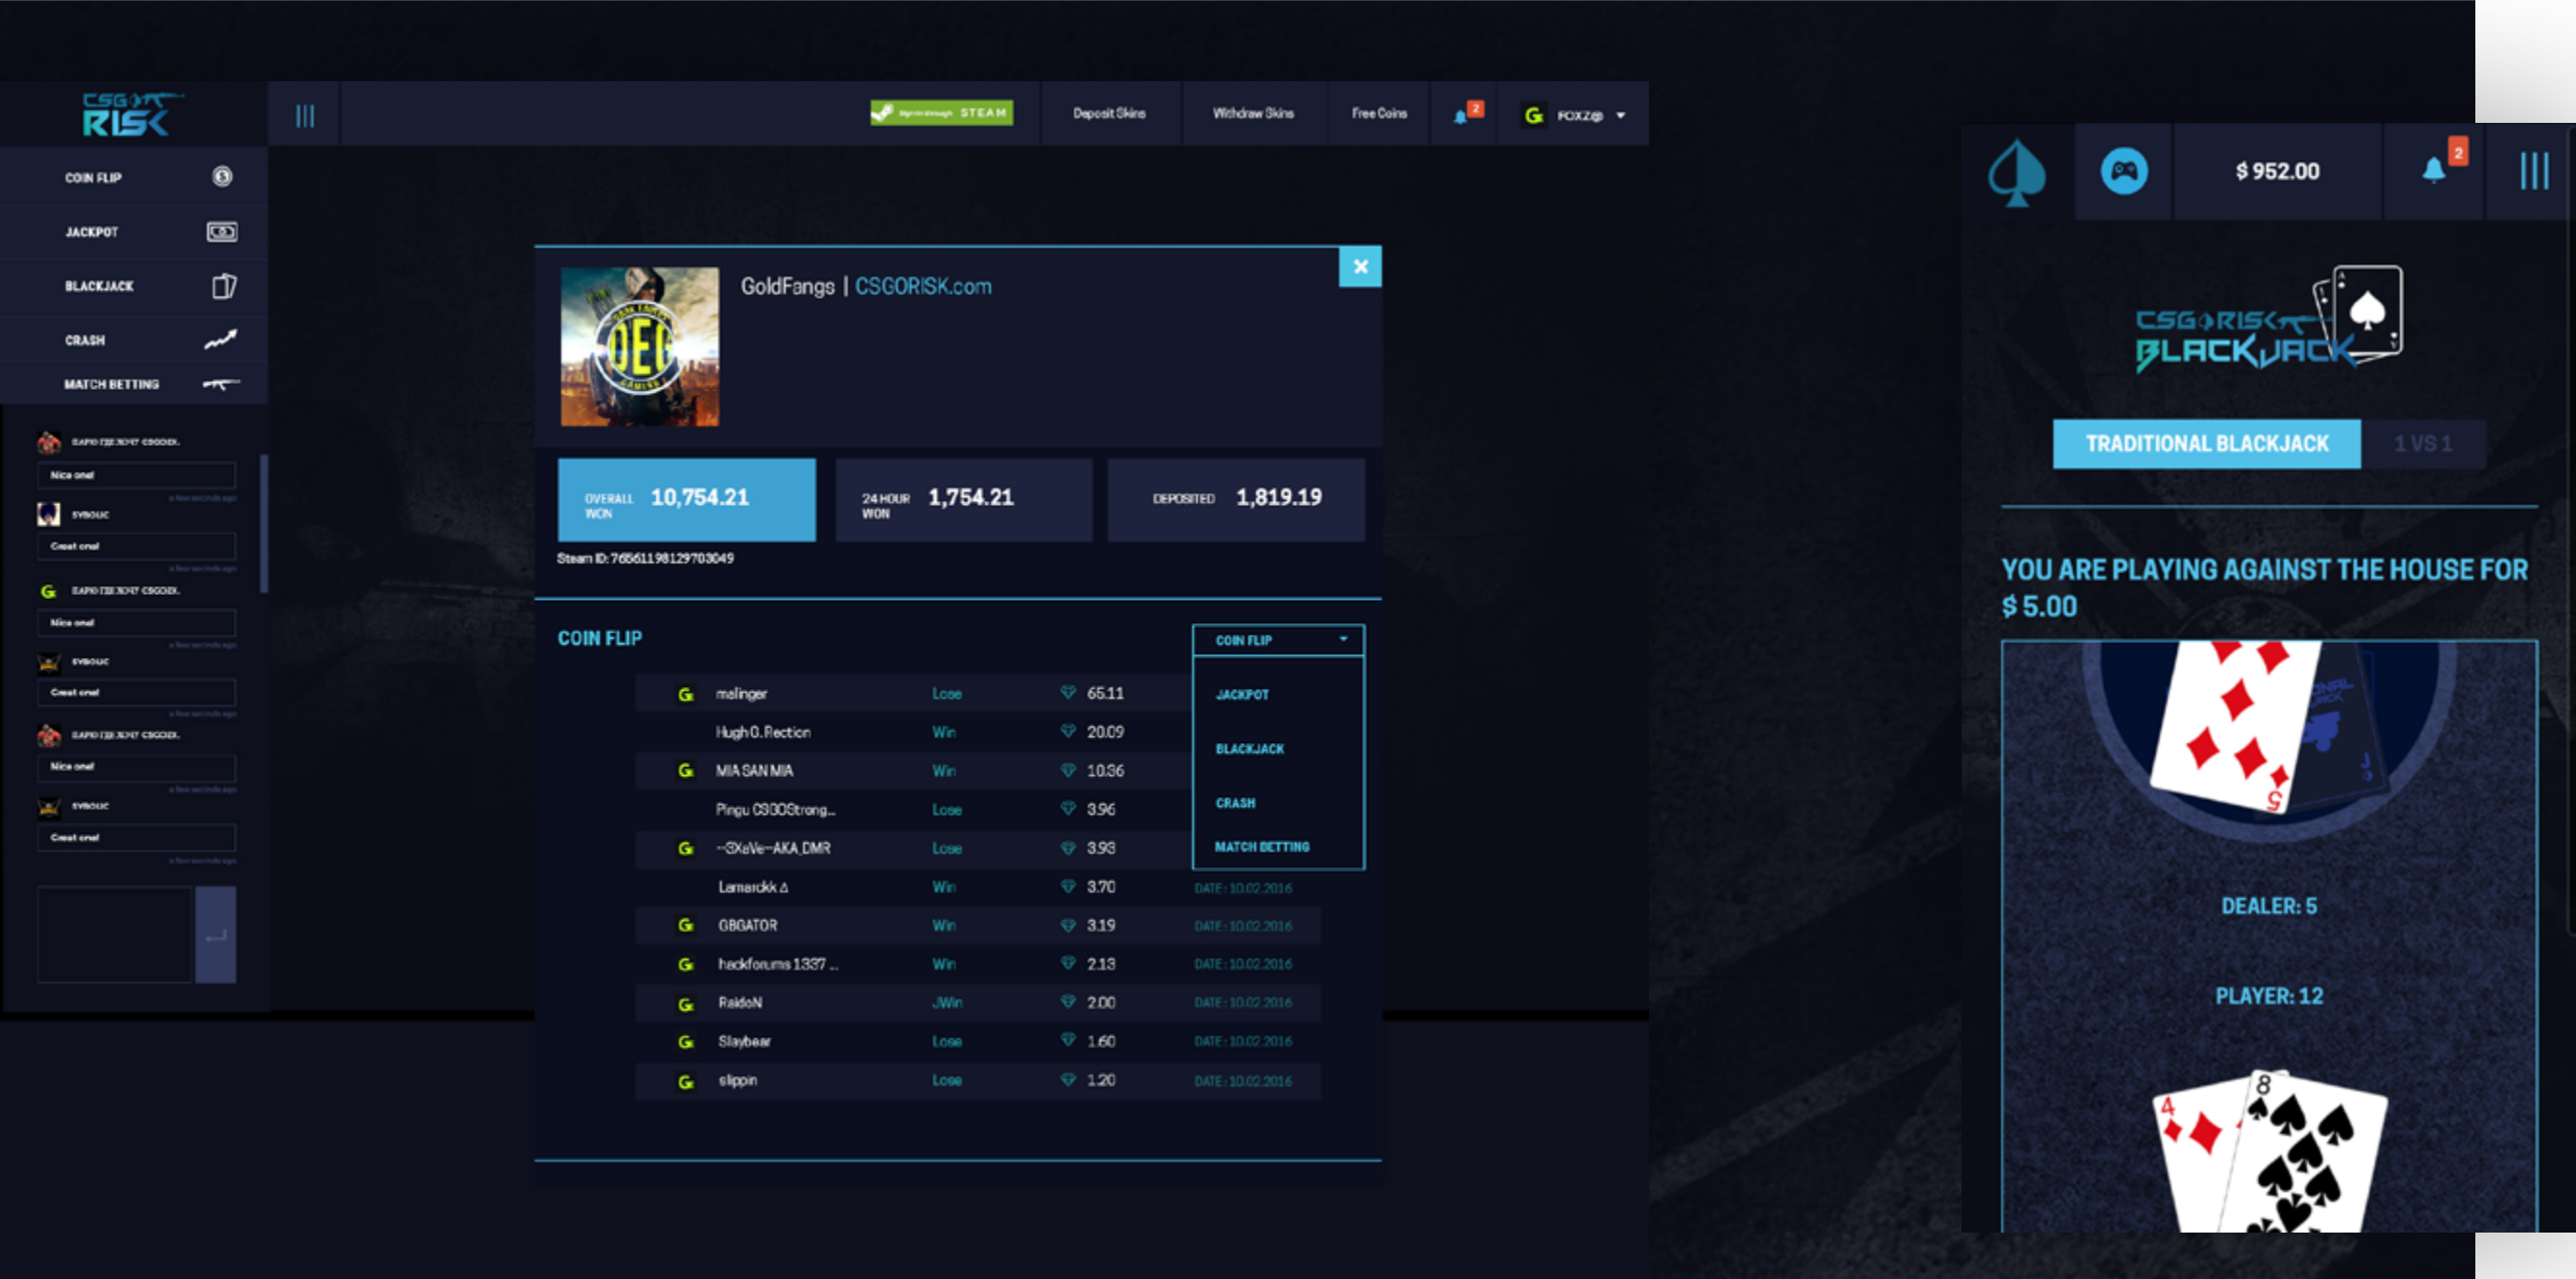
CSGO RISK

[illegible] STEAM

Deposit Skins

Withdraw Skins

Free Coins

2

FOXZ@

COIN FLIP

JACKPOT

BLACKJACK

CRASH

MATCH BETTING

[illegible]

Nice one!

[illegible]

Great one!

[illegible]

Nice one!

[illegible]

Great one!

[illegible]

Nice one!

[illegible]

Great one!

GoldFangs | CSGORISK.com

OVERALL WON 10,754.21

24 HOUR WON 1,754.21

DEPOSITED 1,819.19

Steam ID: 76561198129703049

COIN FLIP

COIN FLIP

JACKPOT

BLACKJACK

CRASH

MATCH BETTING

| | | | |
|---|---|---|---|
| malinger | Lose | 65.11 | |
| Hugh G. Rection | Win | 20.09 | |
| MIA SAN MIA | Win | 10.36 | |
| Pingu CSGOStrong... | Lose | 3.96 | |
| ~SXeVe~AKA_DMR | Lose | 3.93 | |
| Lamarckk ∆ | Win | 3.70 | DATE: 10.02.2016 |
| GBGATOR | Win | 3.19 | DATE: 10.02.2016 |
| hackforums 1337 ... | Win | 2.13 | DATE: 10.02.2016 |
| RaidoN | JWin | 2.00 | DATE: 10.02.2016 |
| Slaybear | Lose | 1.60 | DATE: 10.02.2016 |
| slippin | Lose | 1.20 | DATE: 10.02.2016 |

$ 952.00

2

CSGO RISK BLACKJACK

TRADITIONAL BLACKJACK

1 VS 1

YOU ARE PLAYING AGAINST THE HOUSE FOR $ 5.00

DEALER: 5

PLAYER: 12